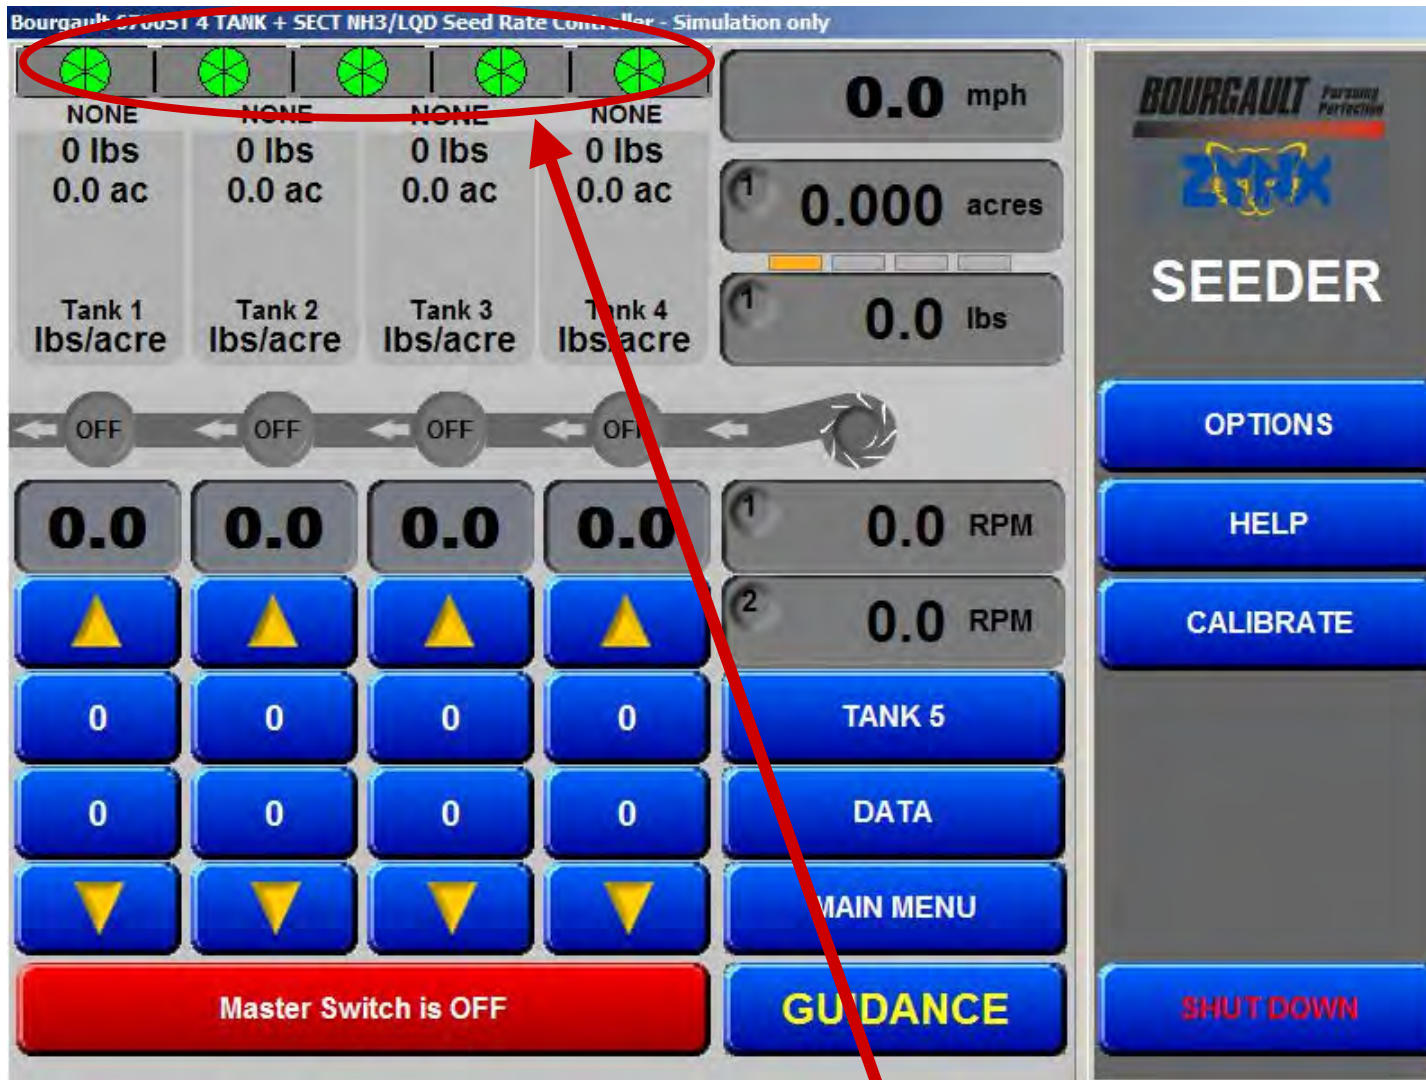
Bourgault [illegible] 4 TANK + SECT NH3/LQD Seed Rate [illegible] - Simulation only

NONE
0 lbs
0.0 ac
Tank 1
lbs/acre

NONE
0 lbs
0.0 ac
Tank 2
lbs/acre

NONE
0 lbs
0.0 ac
Tank 3
lbs/acre

NONE
0 lbs
0.0 ac
Tank 4
lbs/acre

0.0 mph

1 0.000 acres

1 0.0 lbs

BOURGAULT Pursuing Perfection
ZYNX
SEEDER

OFF OFF OFF OFF

0.0 0.0 0.0 0.0

1 0.0 RPM

2 0.0 RPM

OPTIONS
HELP
CALIBRATE

0 0 0 0
0 0 0 0

TANK 5
DATA
MAIN MENU

Master Switch is OFF
GUIDANCE
SHUT DOWN